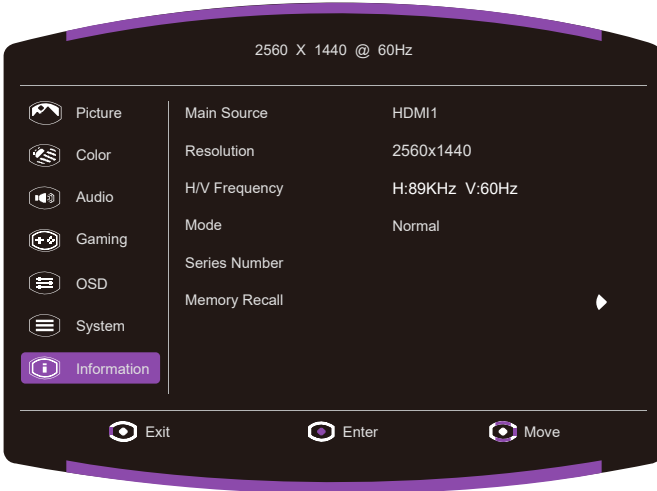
2560 X 1440 @ 60Hz

Picture
Color
Audio
Gaming
OSD
System
Information

| | |
|---|---|
| Main Source | HDMI1 |
| Resolution | 2560x1440 |
| H/V Frequency | H:89KHz V:60Hz |
| Mode | Normal |
| Series Number | |
| Memory Recall | |

Exit
Enter
Move